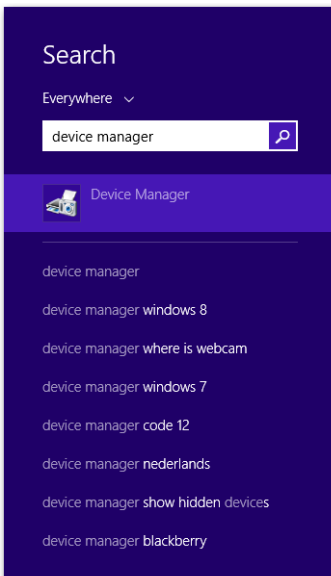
Search

Everywhere

device manager

Device Manager

device manager

device manager windows 8

device manager where is webcam

device manager windows 7

device manager code 12

device manager nederlands

device manager show hidden devices

device manager blackberry